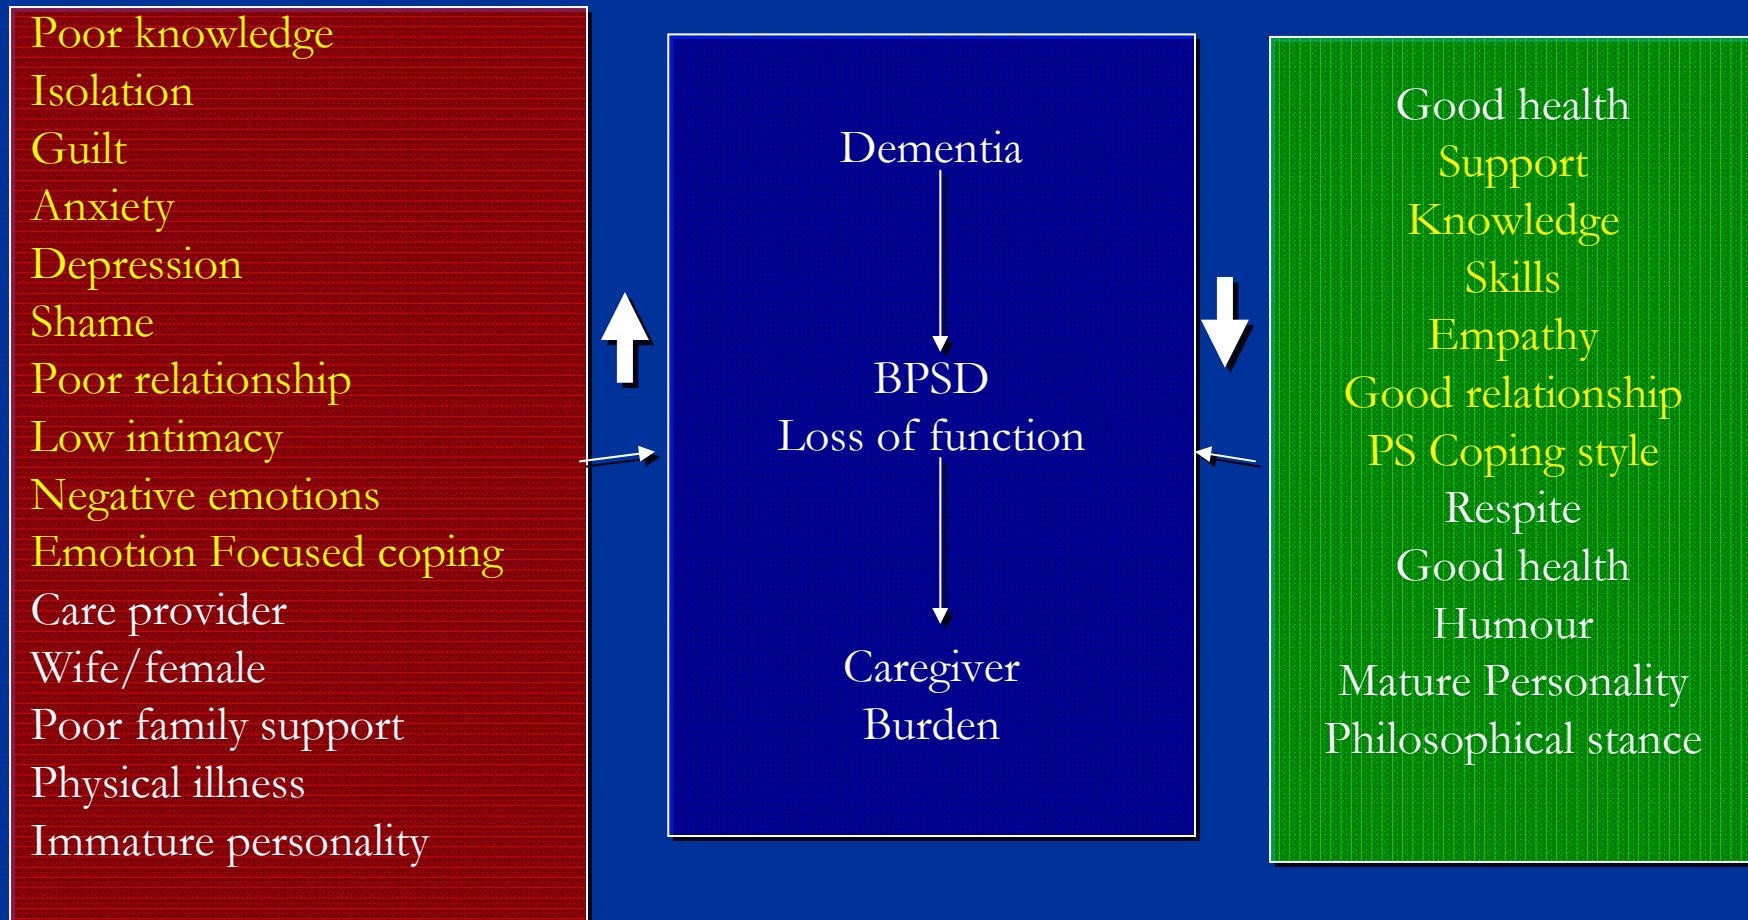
Poor knowledge
Isolation
Guilt
Anxiety
Depression
Shame
Poor relationship
Low intimacy
Negative emotions
Emotion Focused coping
Care provider
Wife/female
Poor family support
Physical illness
Immature personality

Dementia

BPSD
Loss of function

Caregiver
Burden

Good health
Support
Knowledge
Skills
Empathy
Good relationship
PS Coping style
Respite
Good health
Humour
Mature Personality
Philosophical stance